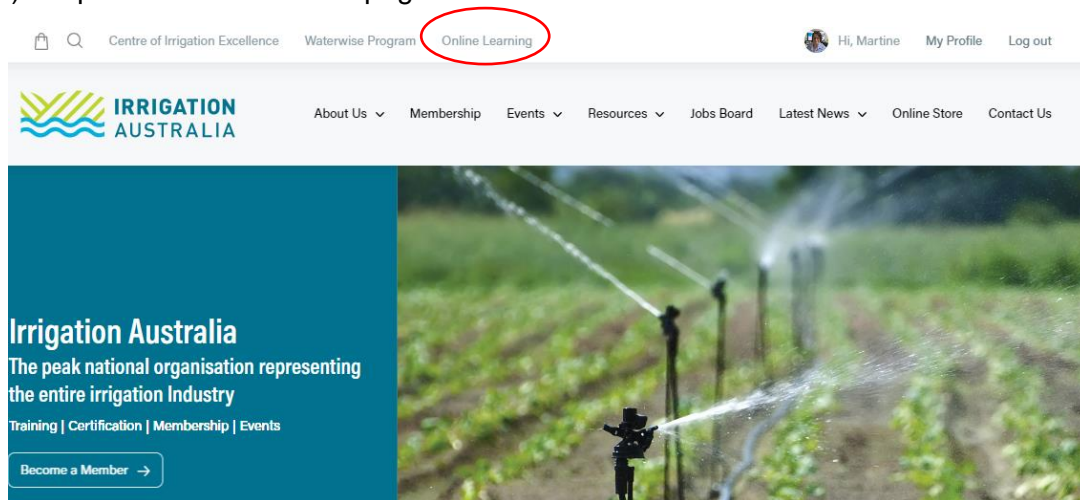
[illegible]

Centre of Irrigation Excellence Waterwise Program Online Learning Hi, Martine My Profile Log out

IRRIGATION AUSTRALIA

About Us Membership Events Resources Jobs Board Latest News Online Store Contact Us

Irrigation Australia
The peak national organisation representing the entire irrigation Industry
Training | Certification | Membership | Events

Become a Member →